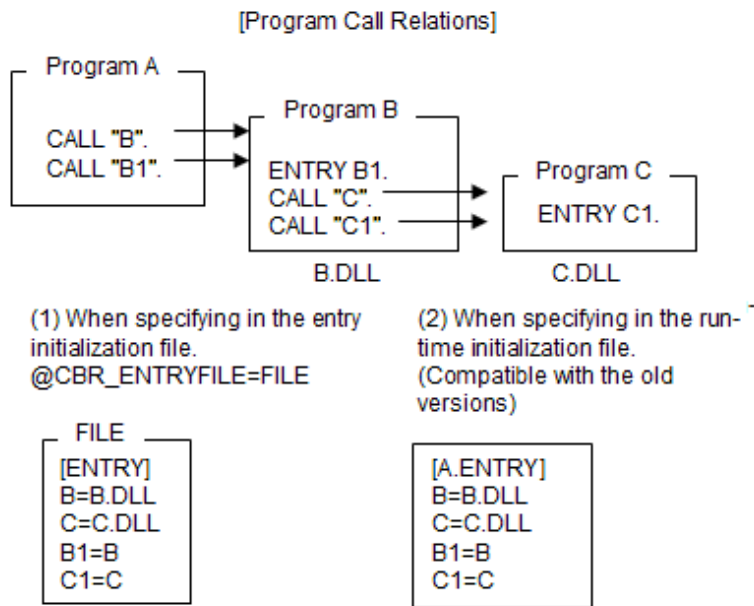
[Program Call Relations]

Program A

CALL "B".
CALL "B1".

Program B

ENTRY B1.
CALL "C".
CALL "C1".

B.DLL

Program C

ENTRY C1.

C.DLL

(1) When specifying in the entry initialization file.
@CBR_ENTRYFILE=FILE

FILE

[ENTRY]
B=B.DLL
C=C.DLL
B1=B
C1=C

(2) When specifying in the runtime initialization file.
(Compatible with the old versions)

[A.ENTRY]
B=B.DLL
C=C.DLL
B1=B
C1=C